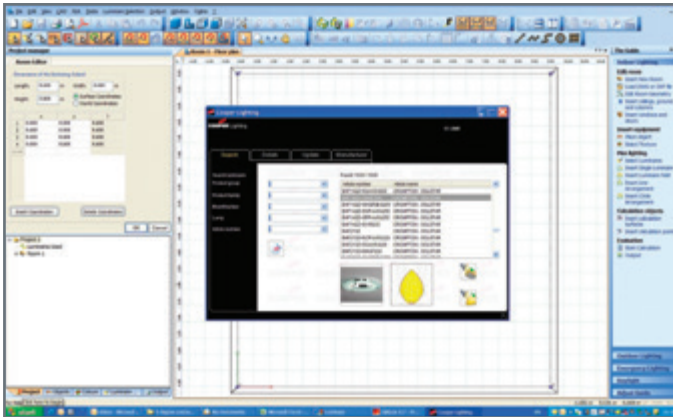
Project manager

Room Editor

Insert Coordinates

Delete Coordinates

OK

Cancel

Room 1 - Floor plan

Cooper Lighting

Search

Details

Update

Manufacturer

File Guide

Indoor Lighting

Outdoor Lighting

Emergency Lighting

Analysis

Output

start